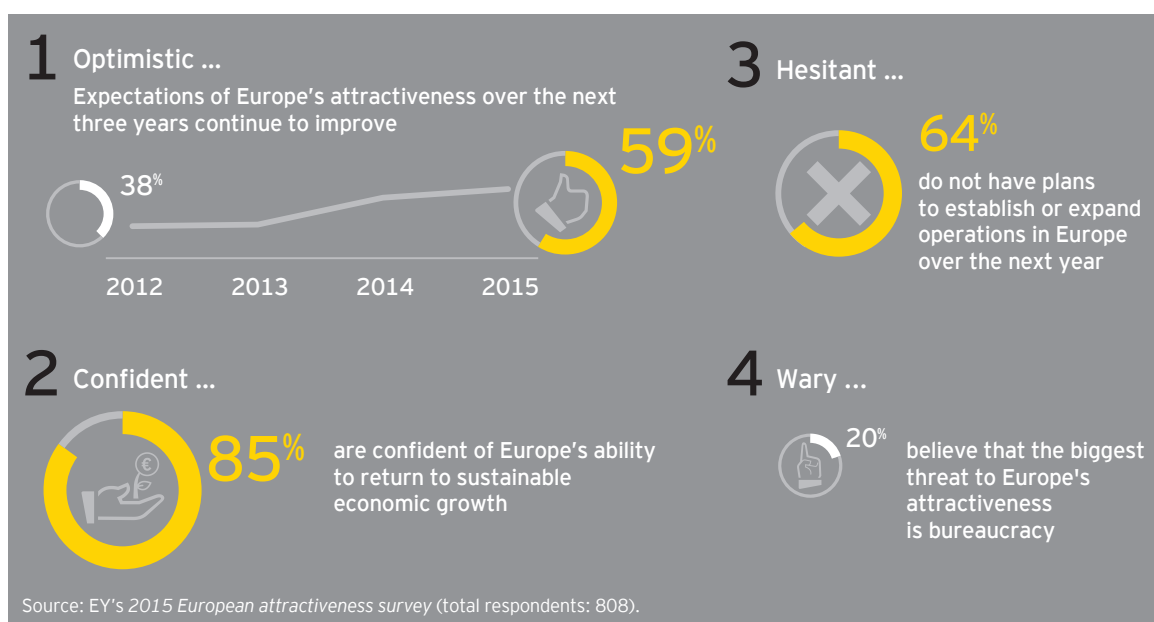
1 Optimistic ...

Expectations of Europe's attractiveness over the next three years continue to improve

38%

59%

2012 2013 2014 2015

3 Hesitant ...

64%

do not have plans to establish or expand operations in Europe over the next year

2 Confident ...

85%

are confident of Europe's ability to return to sustainable economic growth

4 Wary ...

20%

believe that the biggest threat to Europe's attractiveness is bureaucracy

Source: EY's *2015 European attractiveness survey* (total respondents: 808).